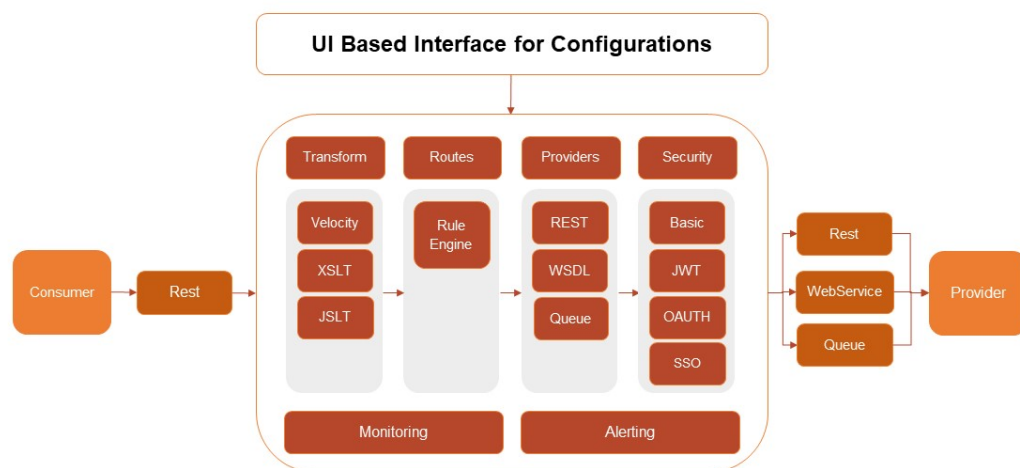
UI Based Interface for Configurations

Transform

Velocity

XSLT

JSLT

Routes

Rule Engine

Providers

REST

WSDL

Queue

Security

Basic

JWT

OAUTH

SSO

Monitoring

Alerting

Consumer

Rest

Rest

WebService

Queue

Provider